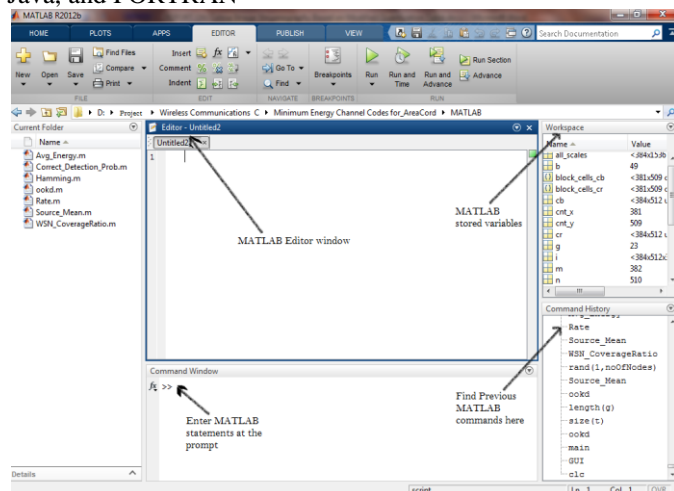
Java, and FORTRAN

MATLAB R2012b

HOME PLOTS APPS EDITOR PUBLISH VIEW

Search Documentation

New Open Save Find Files Compare Print Insert Comment Indent Go To Find Breakpoints Run Run and Time Run and Advance Run Section Advance

FILE EDIT NAVIGATE BREAKPOINTS RUN

D: ▸ Project ▸ Wireless Communications C ▸ Minimum Energy Channel Codes for AreaCord ▸ MATLAB

Current Folder

Name

Avg_Energy.m
Correct_Detection_Prob.m
Hamming.m
ookd.m
Rate.m
Source_Mean.m
WSN_CoverageRatio.m

Editor - Untitled2

Untitled2

1

MATLAB Editor window

Workspace

| Name | Value |
|---|---|
| all_scales | <384x1536 |
| b | 49 |
| block_cells_cb | <381x509 c |
| block_cells_cr | <381x509 c |
| cb | <384x512 u |
| cnt_x | 381 |
| cnt_y | 509 |
| cr | <384x512 u |
| g | 23 |
| i | <384x512x |
| m | 382 |
| n | 510 |

MATLAB stored variables

Command History

Rate
Source_Mean
WSN_CoverageRatio
rand(1,noOfNodes)
Source_Mean
ookd
length(g)
size(t)
ookd
main
GUI
clc

Find Previous MATLAB commands here

Command Window

$f_x$ >>

Enter MATLAB statements at the prompt

Details

script Ln 1 Col 1 OVR